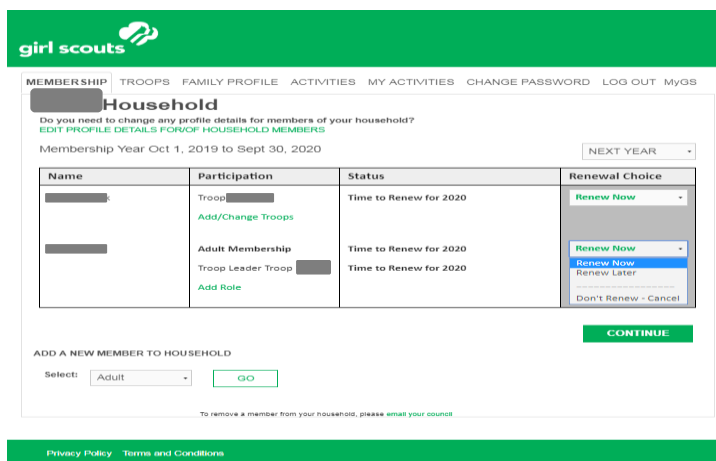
girl scouts

MEMBERSHIP TROOPS FAMILY PROFILE ACTIVITIES MY ACTIVITIES CHANGE PASSWORD LOG OUT MyGS

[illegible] Household

Do you need to change any profile details for members of your household?
EDIT PROFILE DETAILS FOR/OF HOUSEHOLD MEMBERS

Membership Year Oct 1, 2019 to Sept 30, 2020

NEXT YEAR

| Name | Participation | Status | Renewal Choice |
|---|---|---|---|
| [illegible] | Troop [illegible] Add/Change Troops | Time to Renew for 2020 | Renew Now |
| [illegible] | Adult Membership Troop Leader Troop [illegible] Add Role | Time to Renew for 2020 Time to Renew for 2020 | Renew Now Renew Now Renew Later Don't Renew - Cancel |

CONTINUE

ADD A NEW MEMBER TO HOUSEHOLD

Select: Adult GO

To remove a member from your household, please email your council

Privacy Policy Terms and Conditions